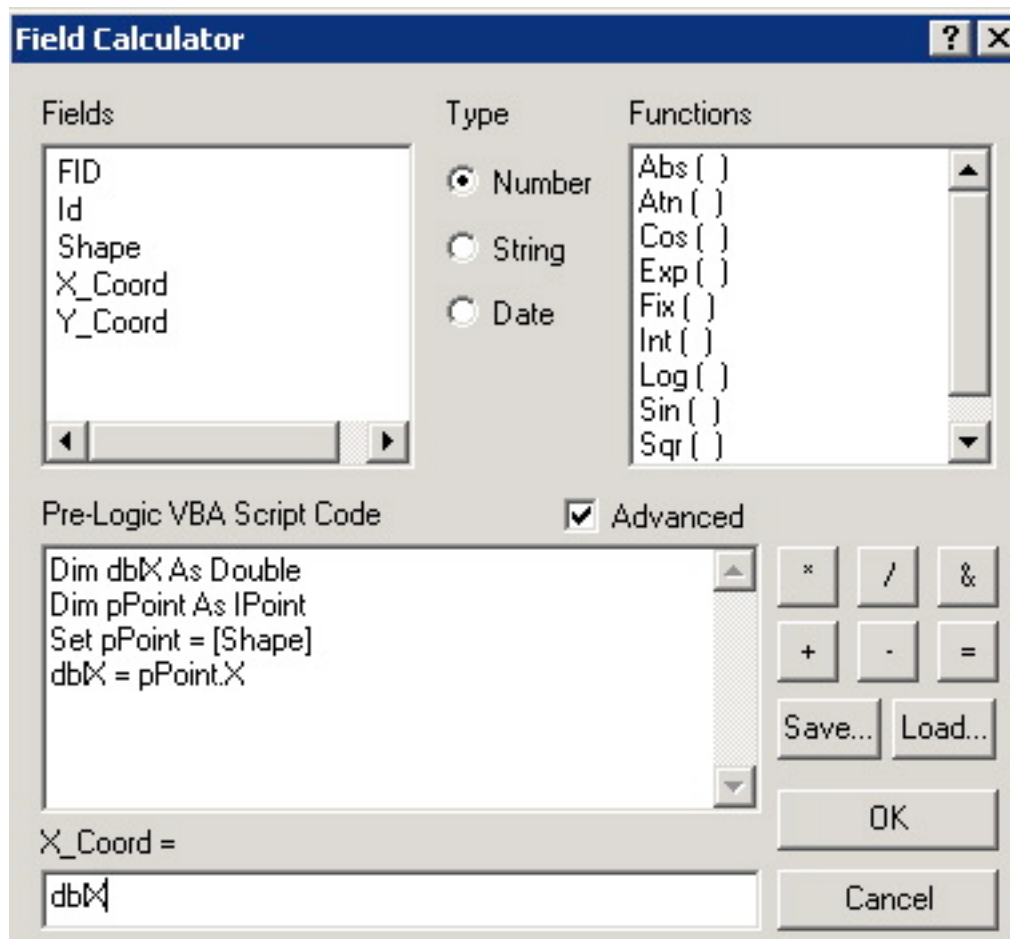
Field Calculator

?

Fields

FID
Id
Shape
X_Coord
Y_Coord

Type

Number
String
Date

Functions

Abs ( )
Atn ( )
Cos ( )
Exp ( )
Fix ( )
Int ( )
Log ( )
Sin ( )
Sqr ( )

Pre-Logic VBA Script Code

Advanced

Dim dblX As Double
Dim pPoint As IPoint
Set pPoint = [Shape]
dblX = pPoint.X

*
/
&
+
-
=
Save...
Load...

X_Coord =

dblX

OK

Cancel